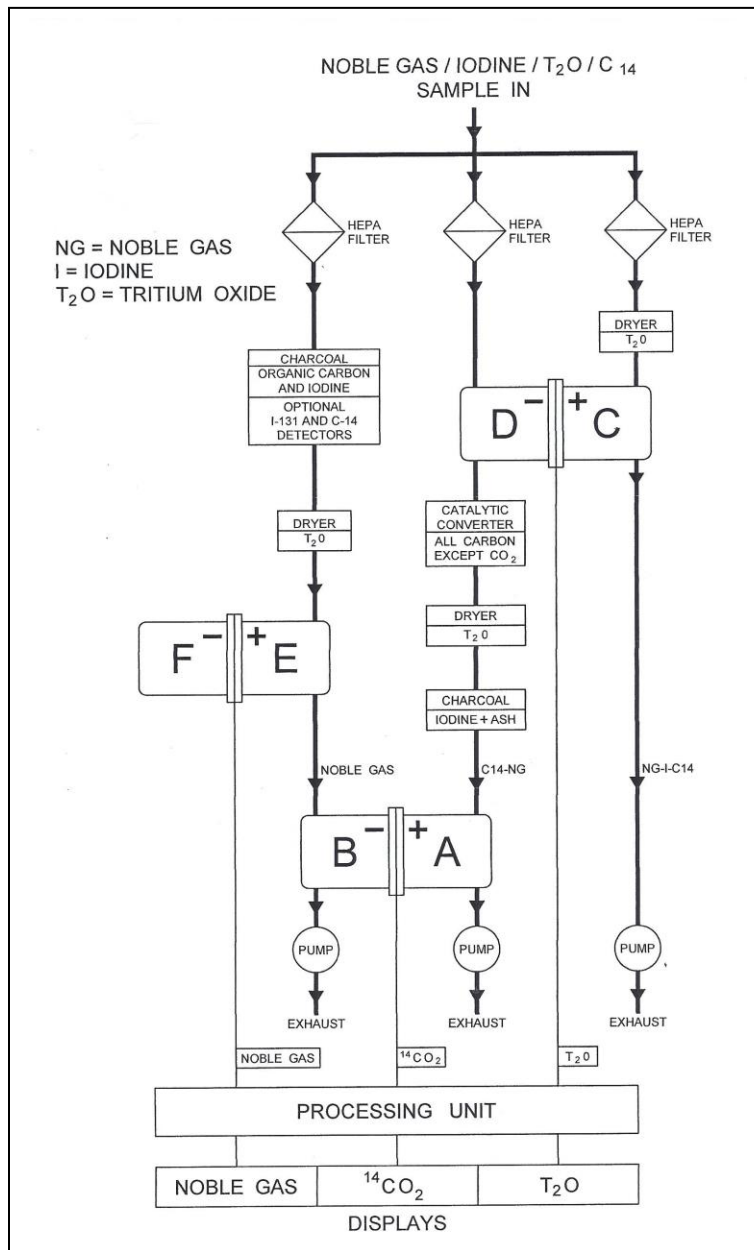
NOBLE GAS / IODINE / $T_2O$ / $C_{14}$
SAMPLE IN

HEPA FILTER

HEPA FILTER

HEPA FILTER

NG = NOBLE GAS
I = IODINE
$T_2O$ = TRITIUM OXIDE

DRYER
$T_20$

CHARCOAL
ORGANIC CARBON AND IODINE
OPTIONAL I-131 AND C-14 DETECTORS

$D^-$ $^+C$

DRYER
$T_20$

CATALYTIC CONVERTER
ALL CARBON EXCEPT $CO_2$

$F^-$ $^+E$

DRYER
$T_20$

CHARCOAL
IODINE + ASH

NOBLE GAS

C14-NG

NG-I-C14

$B^-$ $^+A$

PUMP

PUMP

PUMP

EXHAUST

EXHAUST

EXHAUST

NOBLE GAS

$^{14}CO_2$

$T_20$

PROCESSING UNIT

| NOBLE GAS | $^{14}CO_2$ | $T_2O$ |
|---|---|---|

DISPLAYS